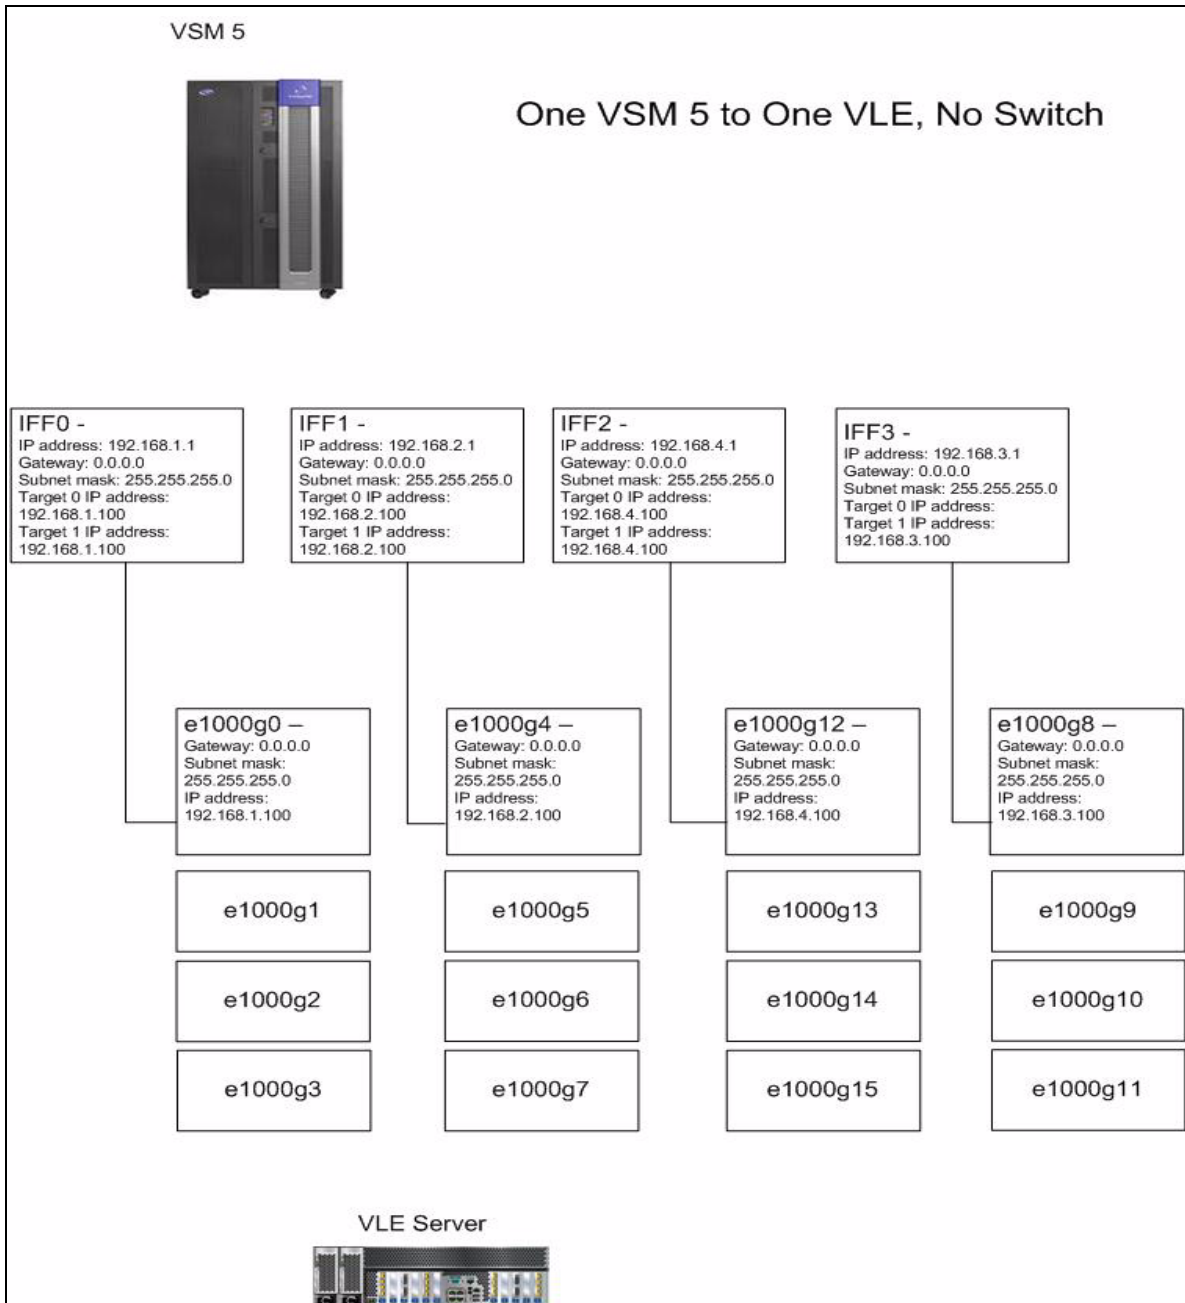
VSM 5

One VSM 5 to One VLE, No Switch

IFF0 -
IP address: 192.168.1.1
Gateway: 0.0.0.0
Subnet mask: 255.255.255.0
Target 0 IP address:
192.168.1.100
Target 1 IP address:
192.168.1.100

IFF1 -
IP address: 192.168.2.1
Gateway: 0.0.0.0
Subnet mask: 255.255.255.0
Target 0 IP address:
192.168.2.100
Target 1 IP address:
192.168.2.100

IFF2 -
IP address: 192.168.4.1
Gateway: 0.0.0.0
Subnet mask: 255.255.255.0
Target 0 IP address:
192.168.4.100
Target 1 IP address:
192.168.4.100

IFF3 -
IP address: 192.168.3.1
Gateway: 0.0.0.0
Subnet mask: 255.255.255.0
Target 0 IP address:
Target 1 IP address:
192.168.3.100

e1000g0 –
Gateway: 0.0.0.0
Subnet mask:
255.255.255.0
IP address:
192.168.1.100

e1000g4 –
Gateway: 0.0.0.0
Subnet mask:
255.255.255.0
IP address:
192.168.2.100

e1000g12 –
Gateway: 0.0.0.0
Subnet mask:
255.255.255.0
IP address:
192.168.4.100

e1000g8 –
Gateway: 0.0.0.0
Subnet mask:
255.255.255.0
IP address:
192.168.3.100

e1000g1

e1000g5

e1000g13

e1000g9

e1000g2

e1000g6

e1000g14

e1000g10

e1000g3

e1000g7

e1000g15

e1000g11

VLE Server